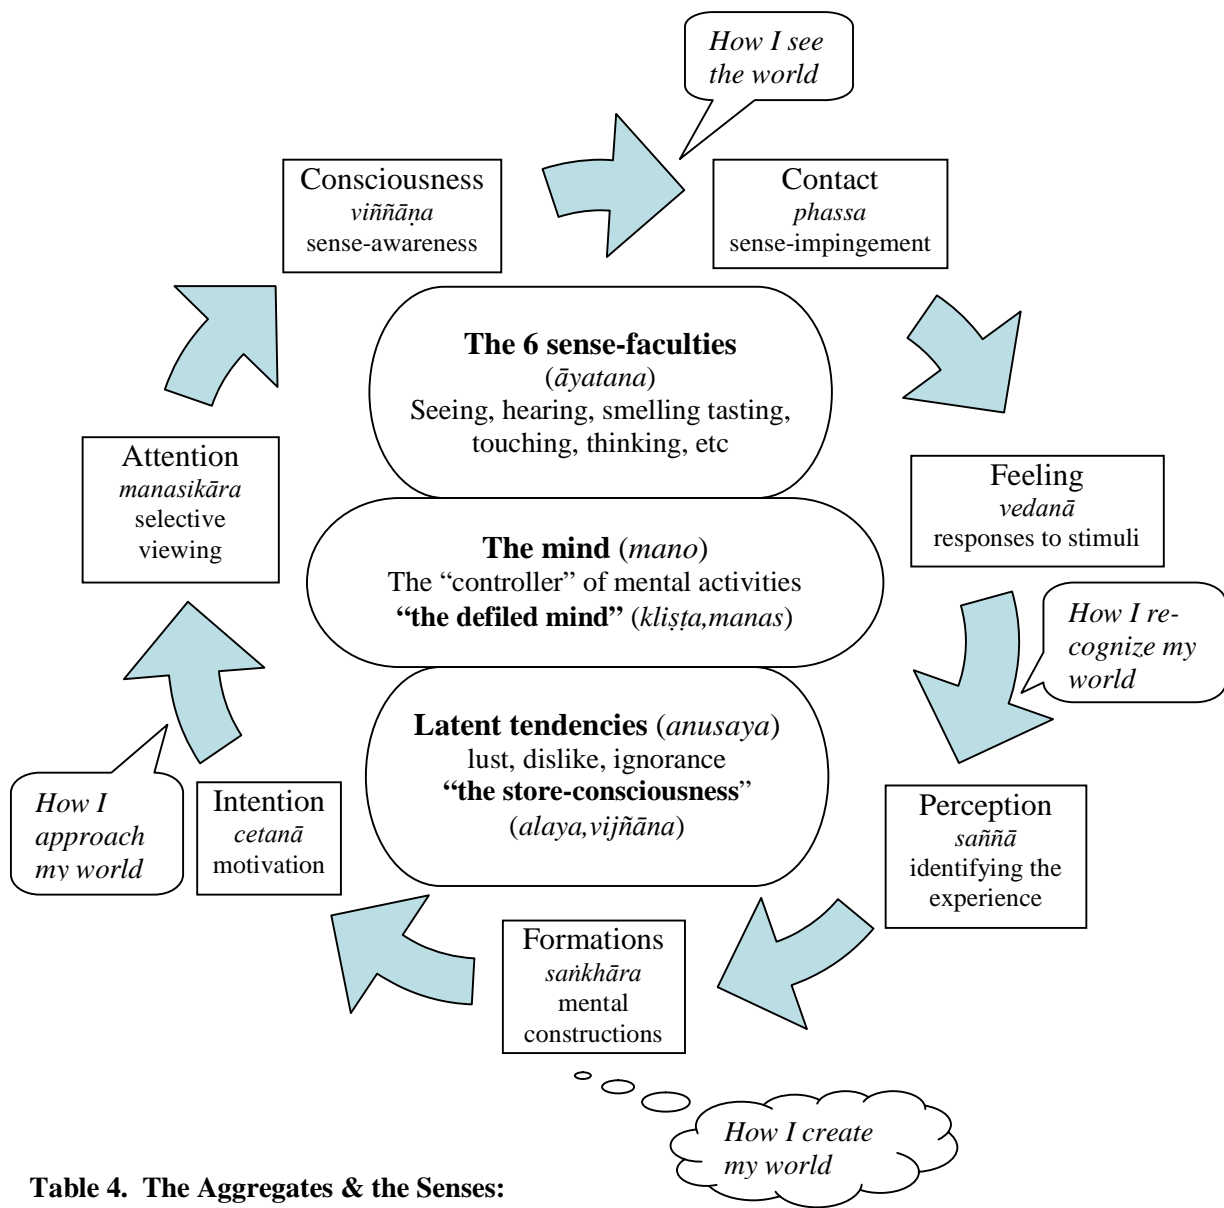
How I see the world

Consciousness
*viññāṇa*
sense-awareness

Contact
*phassa*
sense-impingement

**The 6 sense-faculties**
(*āyatana*)
Seeing, hearing, smelling tasting, touching, thinking, etc

Attention
*manasikāra*
selective viewing

Feeling
*vedanā*
responses to stimuli

**The mind** (*mano*)
The "controller" of mental activities
**"the defiled mind"** (*kliṣṭa,manas*)

How I recognize my world

**Latent tendencies** (*anusaya*)
lust, dislike, ignorance
**"the store-consciousness"**
(*alaya,vijñāna*)

How I approach my world

Intention
*cetanā*
motivation

Perception
*saññā*
identifying the experience

Formations
*saṅkhāra*
mental constructions

How I create my world

**Table 4. The Aggregates & the Senses:**